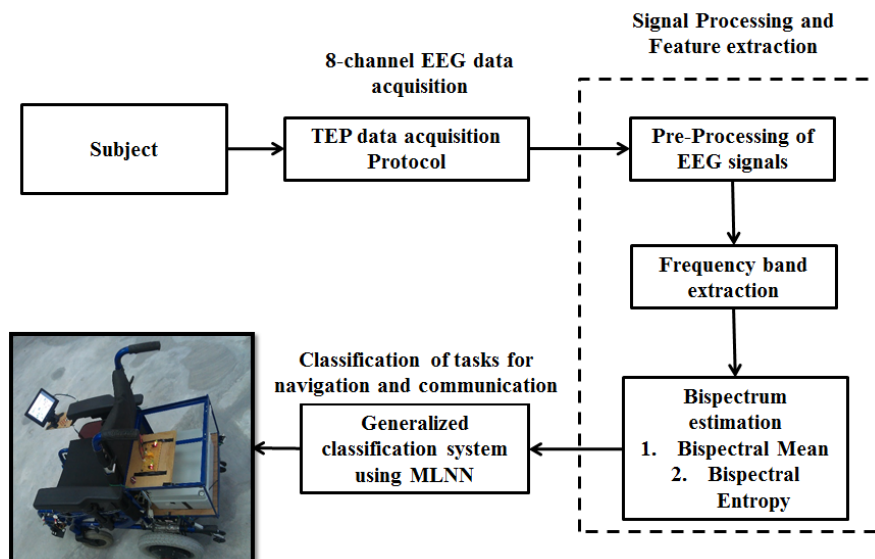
Signal Processing and Feature extraction

8-channel EEG data acquisition

Subject

TEP data acquisition Protocol

Pre-Processing of EEG signals

Frequency band extraction

Classification of tasks for navigation and communication

Generalized classification system using MLNN

Bispectrum estimation
1. Bispectral Mean
2. Bispectral Entropy